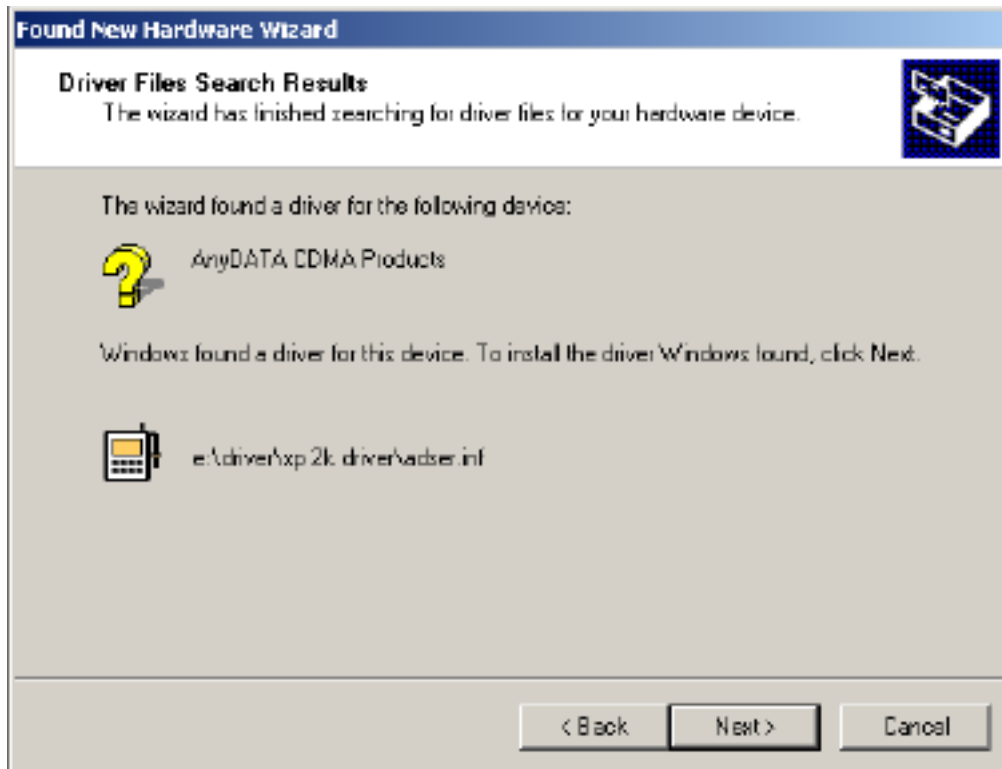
Found New Hardware Wizard

Driver Files Search Results
The wizard has finished searching for driver files for your hardware device.

The wizard found a driver for the following device:

AnyDATA CDMA Products

Windows found a driver for this device. To install the driver Windows found, click Next.

e:\driver\xp 2k driver\adser.inf

< Back
Next >
Cancel